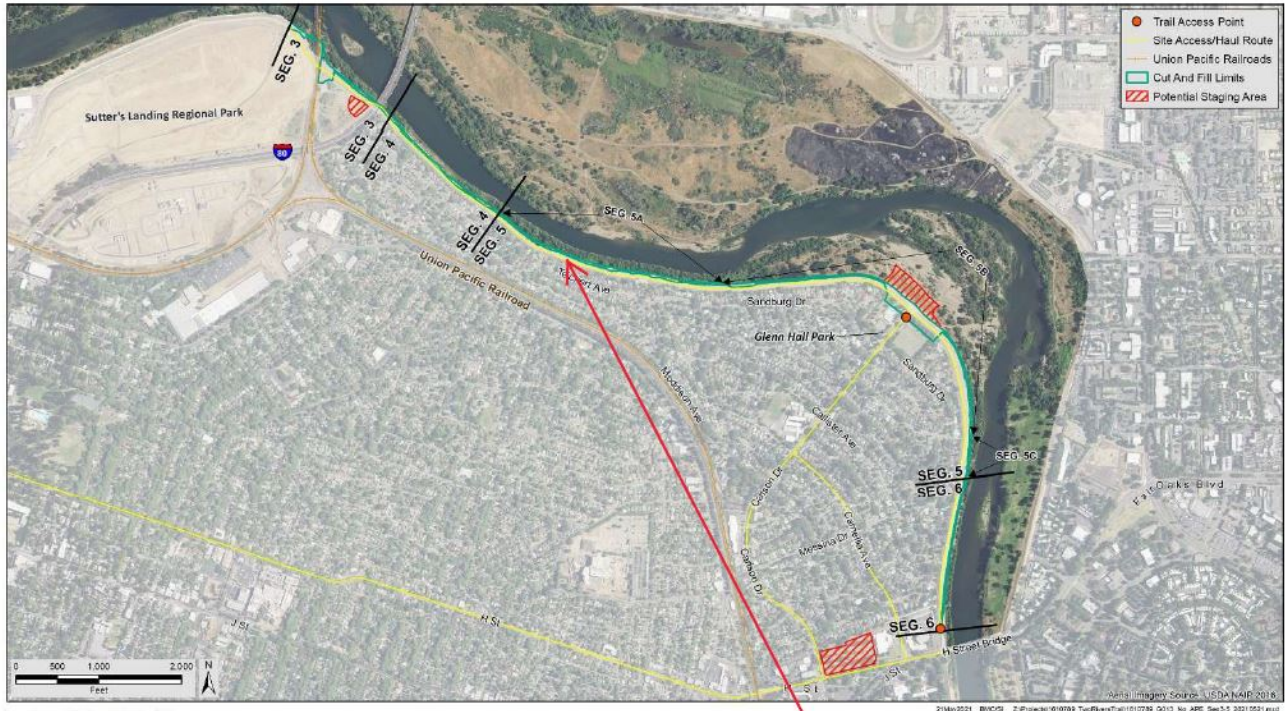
Trail Access Point
Site Access/Haul Route
Union Pacific Railroads
Cut And Fill Limits
Potential Staging Area

SEG. 3
Sutter's Landing Regional Park
SEG. 3
SEG. 4
80
SEG. 4
SEG. 5
SEG. 5A
SEG. 5B
Union Pacific Railroad
Tri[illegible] Ave
Sandburg Dr
Glenn Hall Park
Sandburg Dr
Modoc Ave
Callister Ave
Carson Dr
Camellia Ave
Messina Dr
Carlson Dr
SEG. 5C
SEG. 5
SEG. 6
Fair Oaks Blvd
SEG. 6
H St
J St
H Street Bridge
J St
0 500 1,000 2,000
Feet
N
Aerial Imagery Source: USDA NAIP 2016
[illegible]